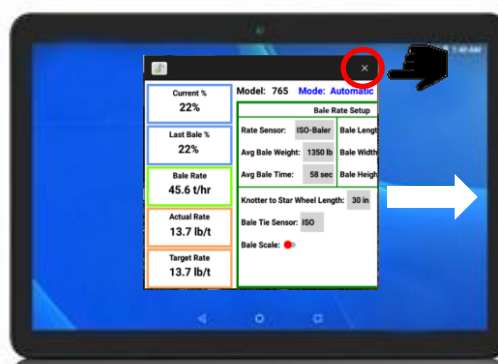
1:40 AM

×

Model: 765 Mode: Automatic

Current %
22%

Last Bale %
22%

Bale Rate
45.6 t/hr

Actual Rate
13.7 lb/t

Target Rate
13.7 lb/t

Bale Rate Setup

Rate Sensor: ISO-Baler
Bale Lengt
Avg Bale Weight: 1350 lb
Bale Width
Avg Bale Time: 58 sec
Bale Heigh

Knotter to Star Wheel Length: 30 in

Bale Tie Sensor: ISO

Bale Scale: